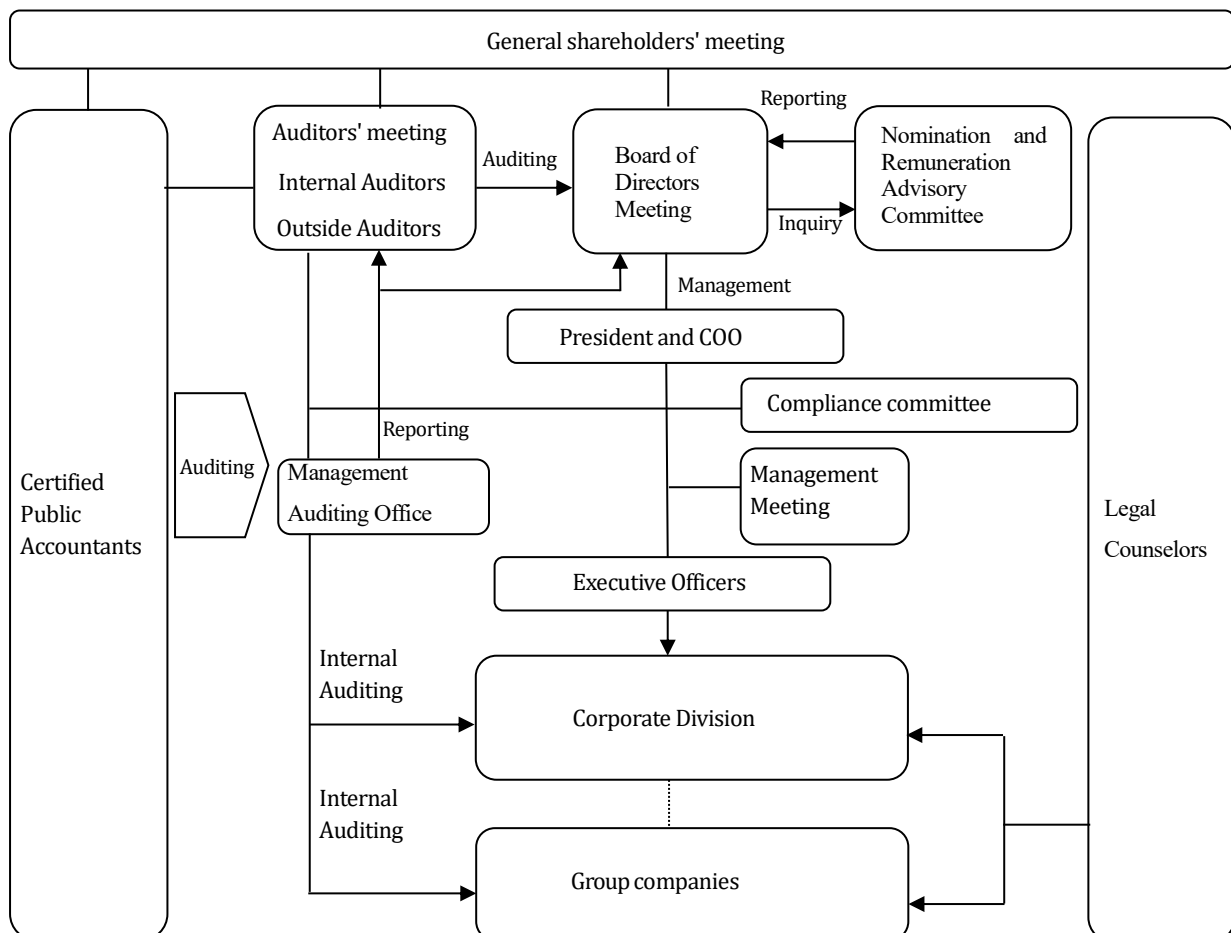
General shareholders' meeting

Auditors' meeting
Internal Auditors
Outside Auditors

Auditing

Board of Directors Meeting

Reporting

Nomination and Remuneration Advisory Committee

Inquiry

Management

President and COO

Compliance committee

Reporting

Auditing

Management Auditing Office

Management Meeting

Certified Public Accountants

Legal Counselors

Executive Officers

Internal Auditing

Corporate Division

Internal Auditing

Group companies